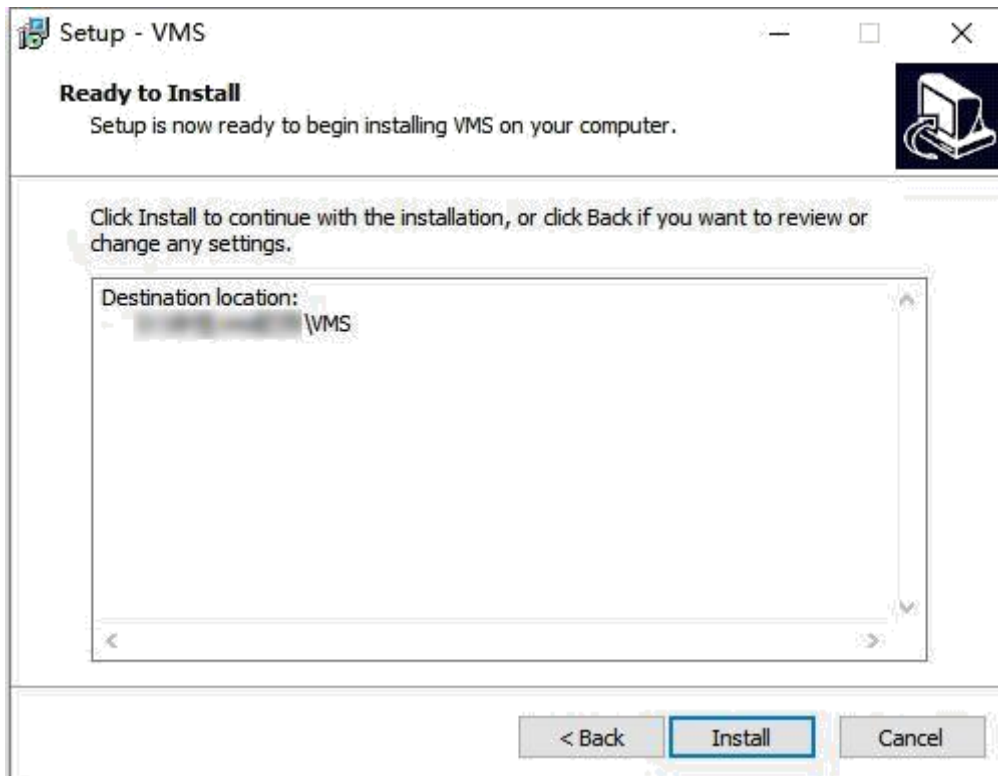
Setup - VMS

Ready to Install
Setup is now ready to begin installing VMS on your computer.

Click Install to continue with the installation, or click Back if you want to review or change any settings.

Destination location:
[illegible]\VMS

< Back
Install
Cancel